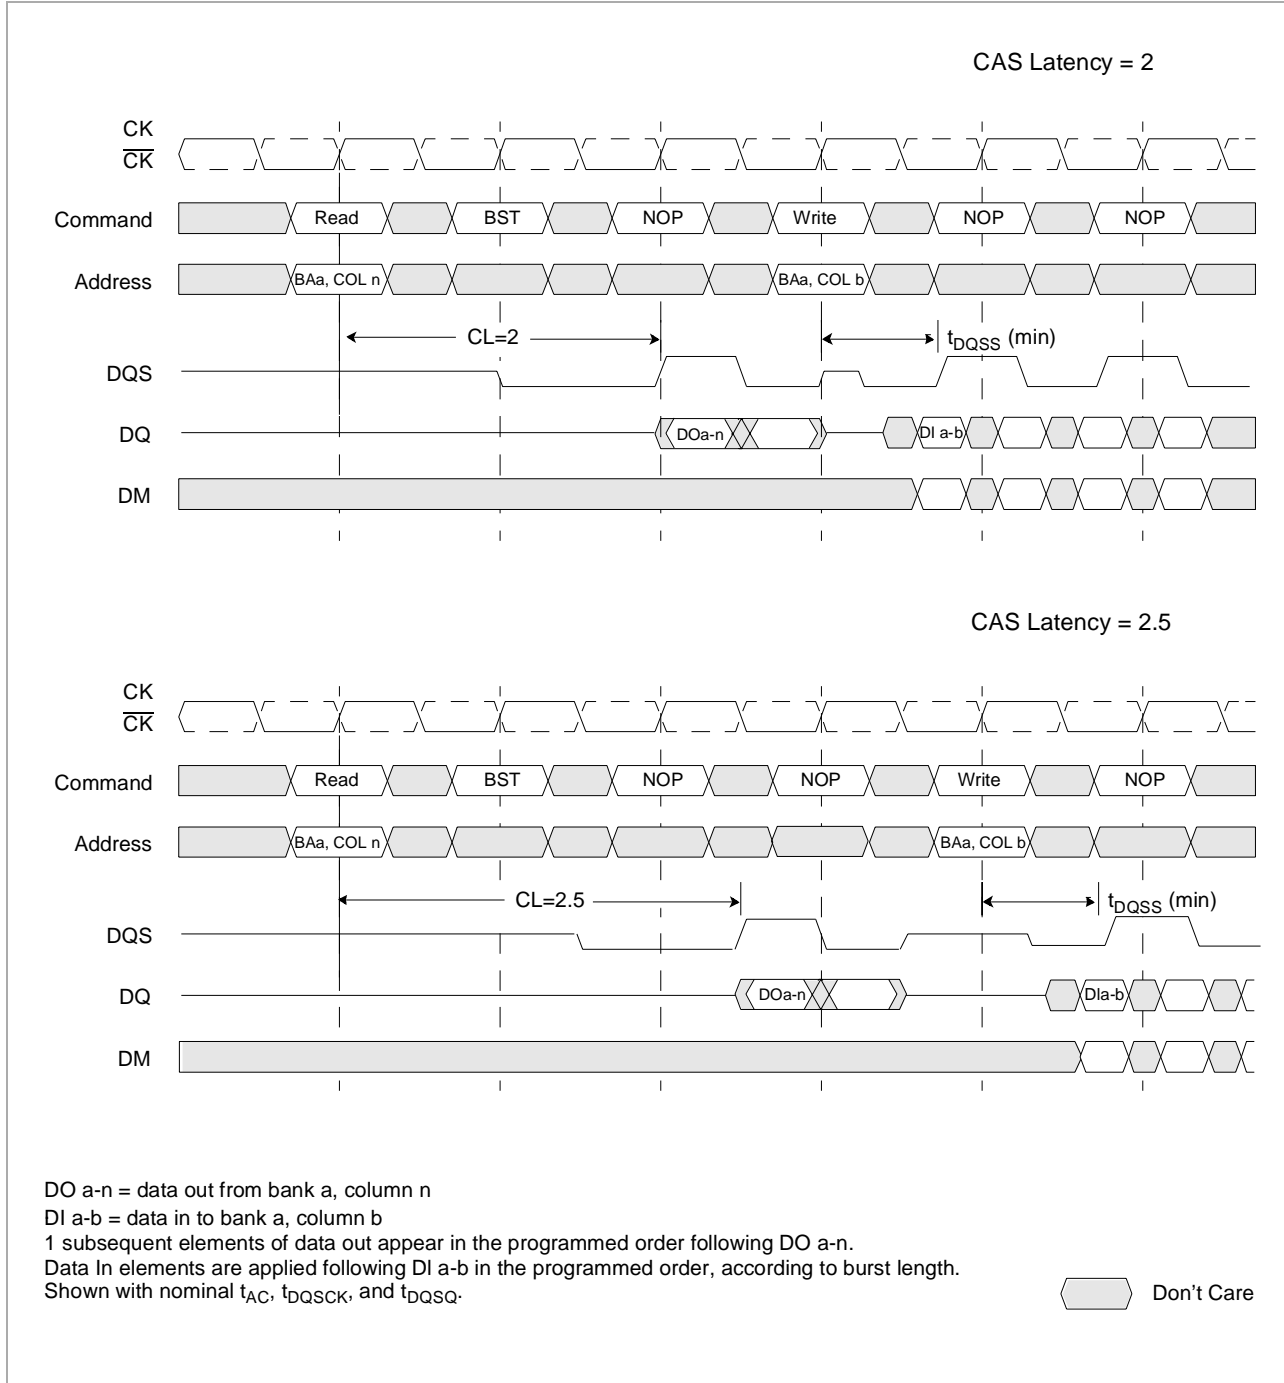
CAS Latency = 2

CK
$\overline{CK}$

Command Read BST NOP Write NOP NOP

Address BAa, COL n BAa, COL b

CL=2

$t_{DQSS}$ (min)

DQS

DQ DOa-n DI a-b

DM

CAS Latency = 2.5

CK
$\overline{CK}$

Command Read BST NOP NOP Write NOP

Address BAa, COL n BAa, COL b

CL=2.5

$t_{DQSS}$ (min)

DQS

DQ DOa-n DIa-b

DM

DO a-n = data out from bank a, column n
DI a-b = data in to bank a, column b
1 subsequent elements of data out appear in the programmed order following DO a-n.
Data In elements are applied following DI a-b in the programmed order, according to burst length.
Shown with nominal $t_{AC}$, $t_{DQSCK}$, and $t_{DQSQ}$.

Don't Care